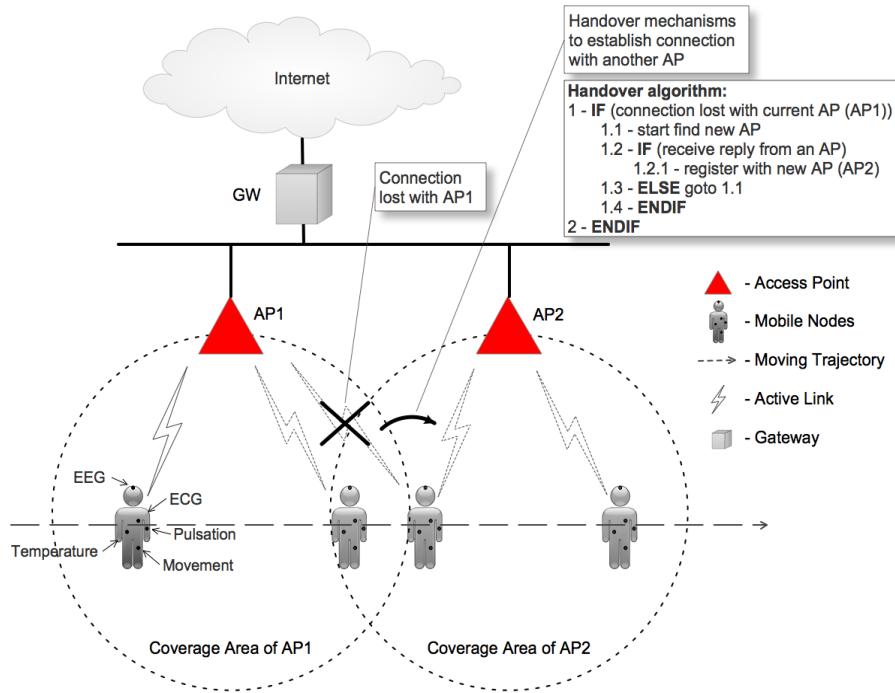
Handover mechanisms to establish connection with another AP

Internet

Handover algorithm:
1 - IF (connection lost with current AP (AP1))
1.1 - start find new AP
1.2 - IF (receive reply from an AP)
1.2.1 - register with new AP (AP2)
1.3 - ELSE goto 1.1
1.4 - ENDIF
2 - ENDIF

Connection lost with AP1

GW

AP1

AP2

- Access Point
- Mobile Nodes
- Moving Trajectory
- Active Link
- Gateway

EEG
ECG
Pulsation
Temperature
Movement

Coverage Area of AP1

Coverage Area of AP2